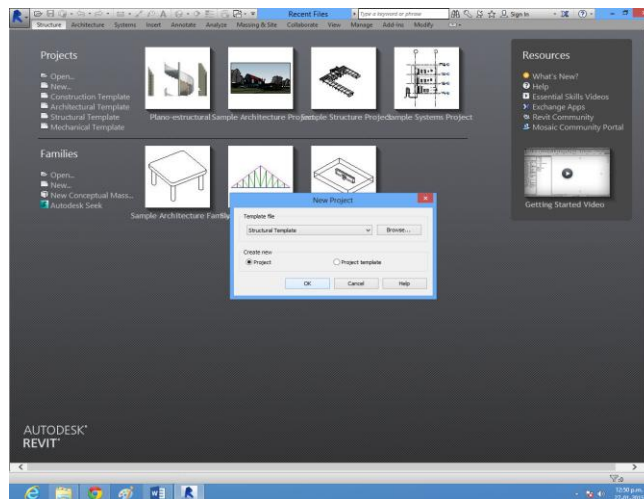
Recent Files
Type a keyword or phrase
Sign In
Structure Architecture Systems Insert Annotate Analyze Massing & Site Collaborate View Manage Add-Ins Modify

Projects
Open...
New...
Construction Template
Architectural Template
Structural Template
Mechanical Template

Plano estructural Sample Architecture Project Sample Structure Project Sample Systems Project

Families
Open...
New...
New Conceptual Mass...
Autodesk Seek

Sample Architecture Family

New Project
Template file
Structural Template
Browse...
Create new
Project
Project template
OK
Cancel
Help

Resources
What's New?
Help
Essential Skills Videos
Exchange Apps
Revit Community
Mosaic Community Portal

Getting Started Video

AUTODESK®
REVIT®

12:50 p.m.